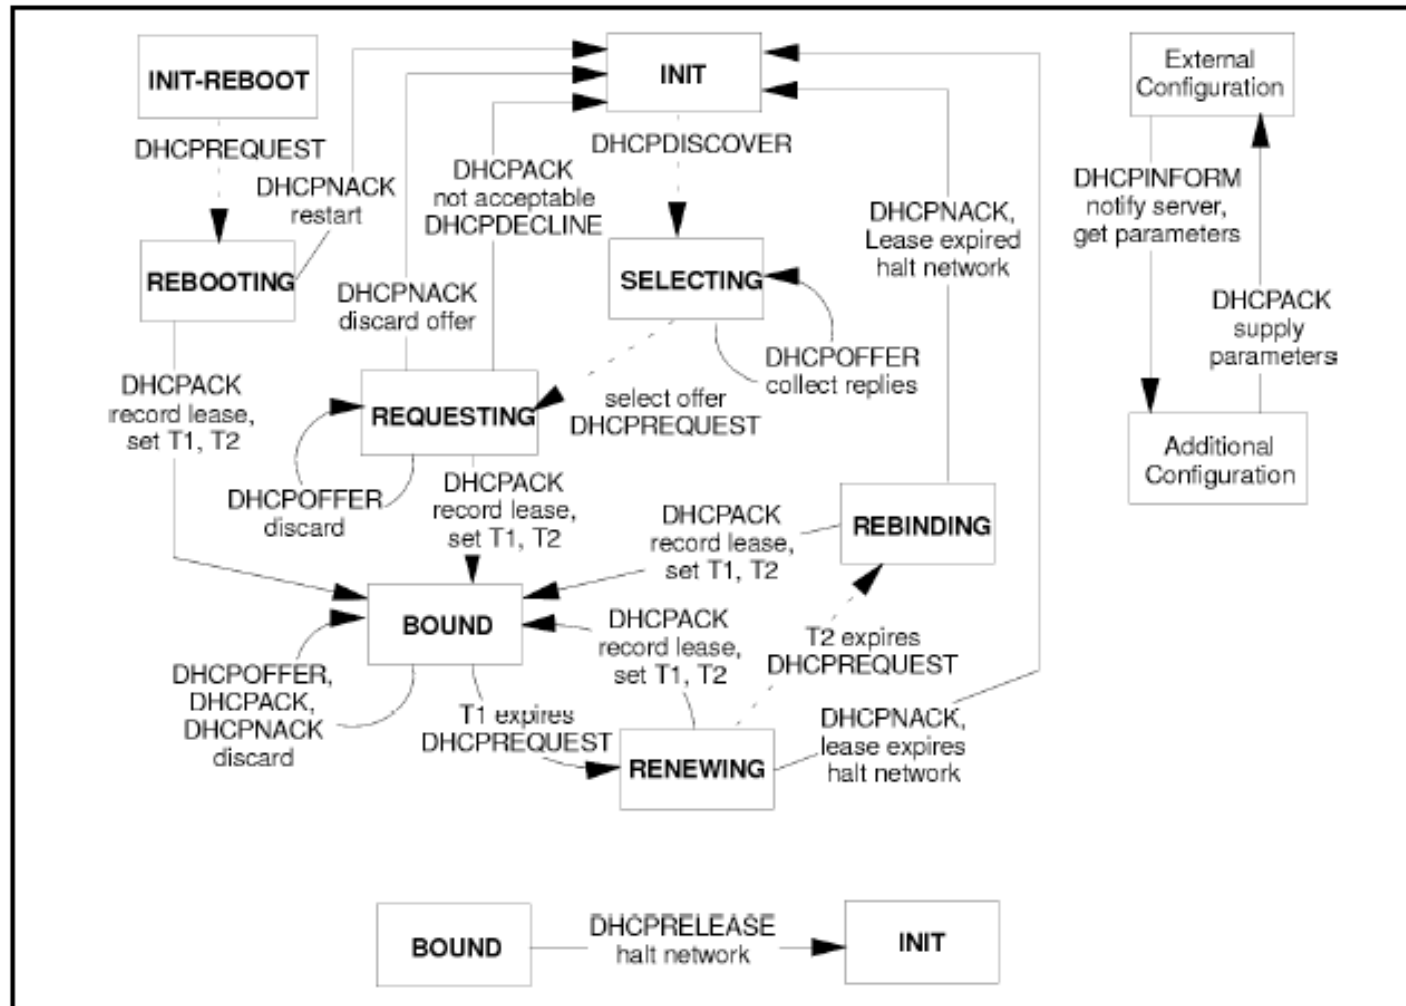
INIT-REBOOT

INIT

External Configuration

DHCPREQUEST

DHCPNACK restart

DHCPACK not acceptable DHCPDECLINE

DHCPDISCOVER

DHCPNACK, Lease expired halt network

DHCPINFORM notify server, get parameters

REBOOTING

SELECTING

DHCPNACK discard offer

DHCPACK supply parameters

DHCPOFFER collect replies

DHCPACK record lease, set T1, T2

REQUESTING

select offer DHCPREQUEST

Additional Configuration

DHCPOFFER discard

DHCPACK record lease, set T1, T2

DHCPACK record lease, set T1, T2

REBINDING

BOUND

DHCPACK record lease, set T1, T2

T2 expires DHCPREQUEST

DHCPOFFER, DHCPACK, DHCPNACK discard

T1 expires DHCPREQUEST

RENEWING

DHCPNACK, lease expires halt network

BOUND

DHCPRELEASE halt network

INIT